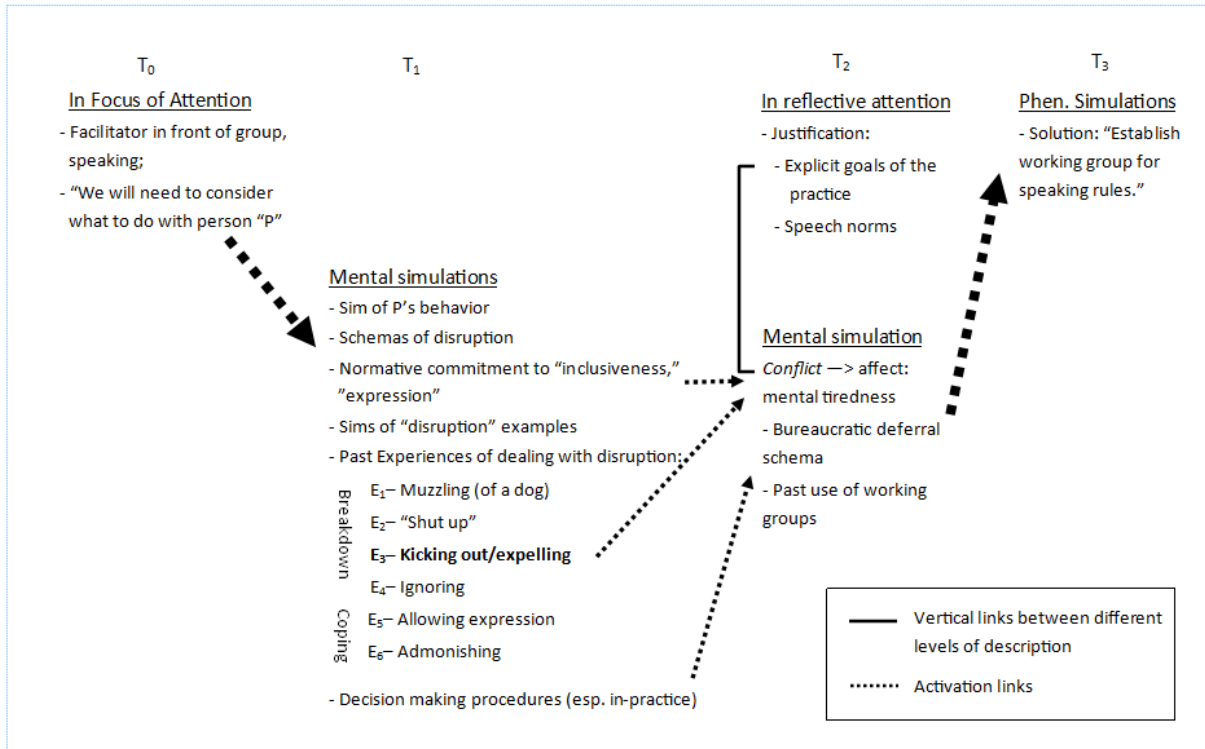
$T_0$

In Focus of Attention

- Facilitator in front of group, speaking;

- “We will need to consider what to do with person “P”

$T_1$

Mental simulations

- Sim of P’s behavior

- Schemas of disruption

- Normative commitment to “inclusiveness,” ”expression”

- Sims of “disruption” examples

- Past Experiences of dealing with disruption:

Breakdown

$E_1$– Muzzling (of a dog)

$E_2$– “Shut up”

**$E_3$– Kicking out/expelling**

$E_4$– Ignoring

Coping

$E_5$– Allowing expression

$E_6$– Admonishing

- Decision making procedures (esp. in-practice)

$T_2$

In reflective attention

- Justification:

- Explicit goals of the practice

- Speech norms

Mental simulation

*Conflict* —> affect: mental tiredness

- Bureaucratic deferral schema

- Past use of working groups

$T_3$

Phen. Simulations

- Solution: “Establish working group for speaking rules.”

Vertical links between different levels of description

Activation links